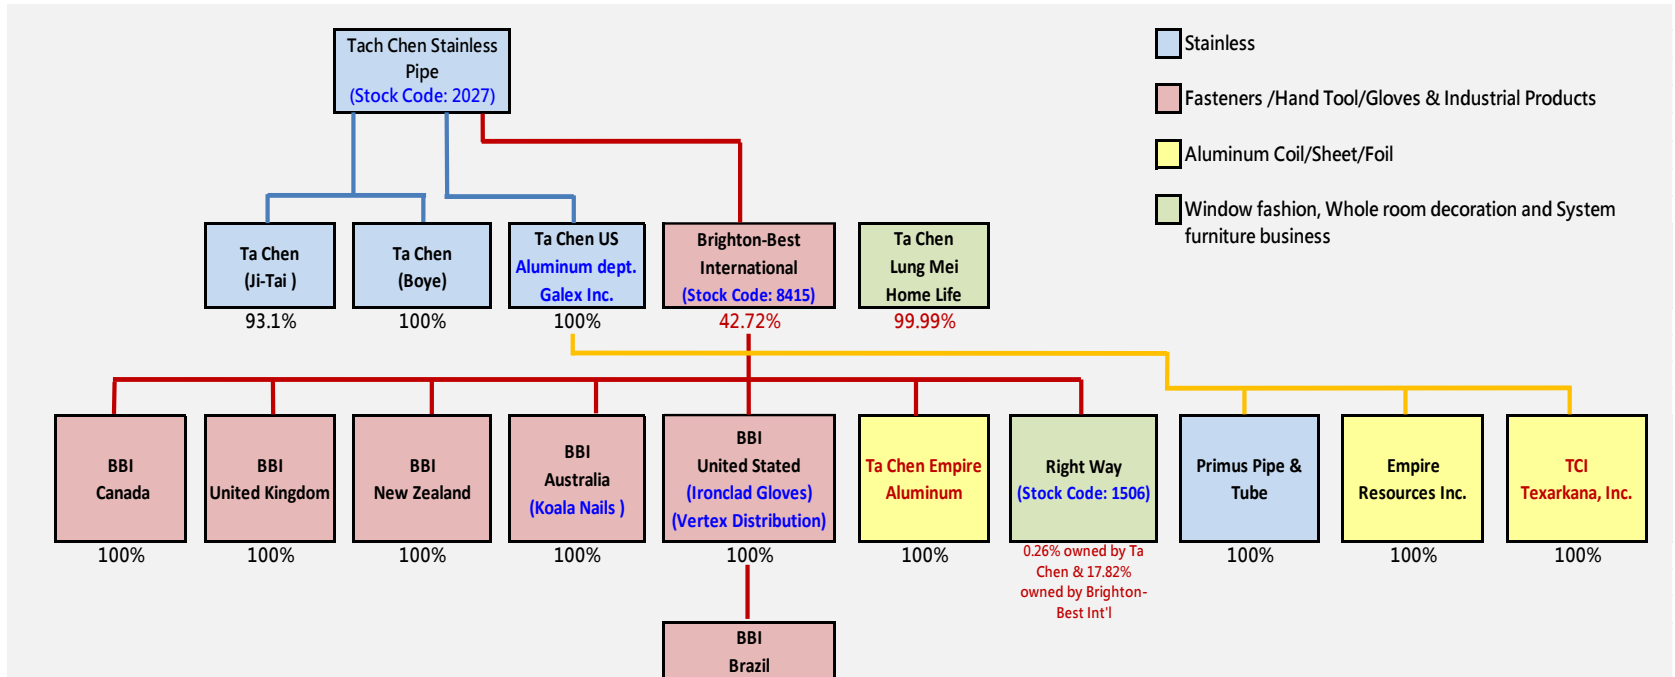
Tach Chen Stainless Pipe
(Stock Code: 2027)

Stainless

Fasteners /Hand Tool/Gloves & Industrial Products

Aluminum Coil/Sheet/Foil

Window fashion, Whole room decoration and System furniture business

Ta Chen (Ji-Tai )
93.1%

Ta Chen (Boye)
100%

Ta Chen US Aluminum dept. Galex Inc.
100%

Brighton-Best International (Stock Code: 8415)
42.72%

Ta Chen Lung Mei Home Life
99.99%

BBI Canada
100%

BBI United Kingdom
100%

BBI New Zealand
100%

BBI Australia (Koala Nails )
100%

BBI United Stated (Ironclad Gloves) (Vertex Distribution)
100%

Ta Chen Empire Aluminum
100%

Right Way (Stock Code: 1506)
0.26% owned by Ta Chen & 17.82% owned by Brighton-Best Int'l

Primus Pipe & Tube
100%

Empire Resources Inc.
100%

TCI Texarkana, Inc.
100%

BBI Brazil